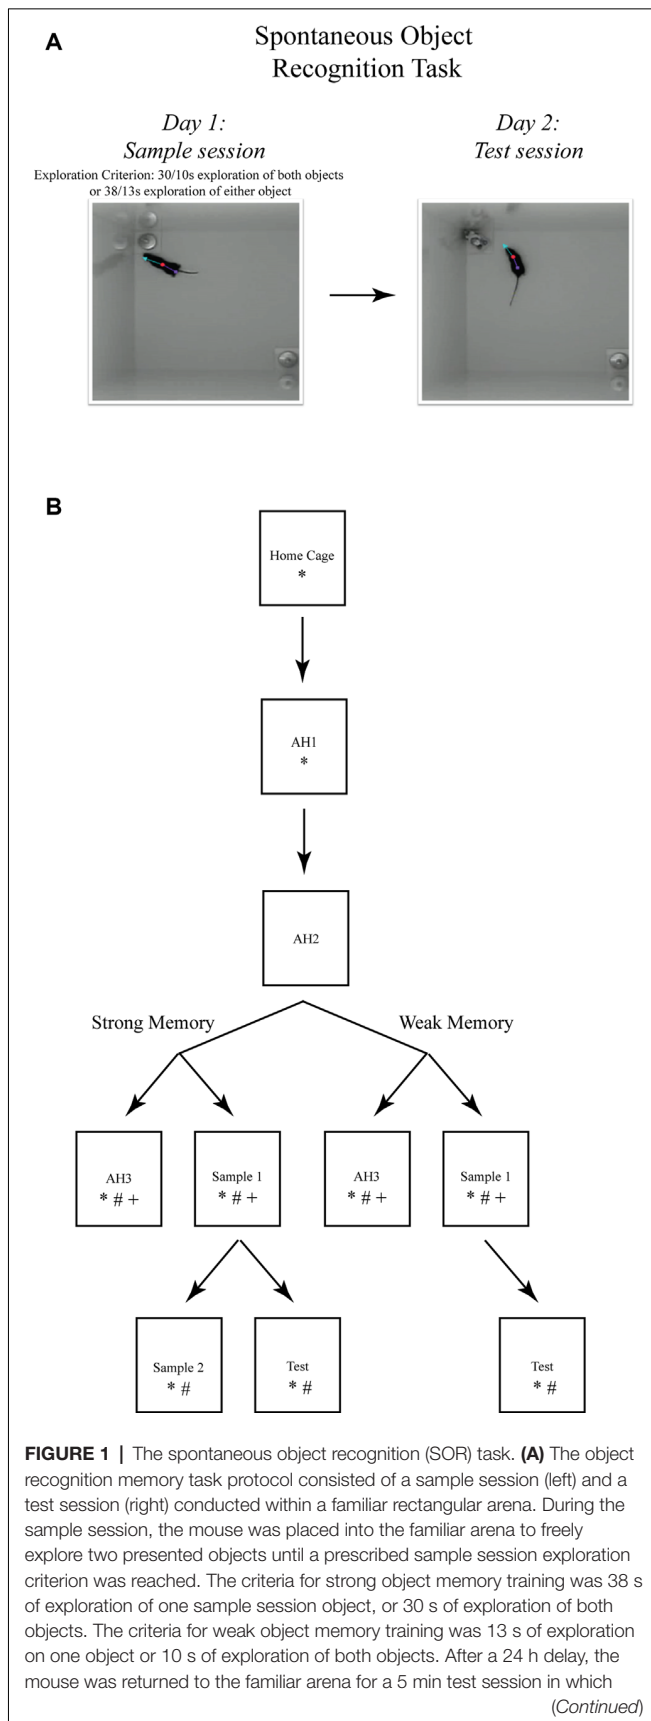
A

Spontaneous Object Recognition Task

Day 1: Sample session

Exploration Criterion: 30/10s exploration of both objects or 38/13s exploration of either object

Day 2: Test session

B

Home Cage
*

AH1
*

AH2

Strong Memory

Weak Memory

AH3
* # +

Sample 1
* # +

AH3
* # +

Sample 1
* # +

Sample 2
* #

Test
* #

Test
* #

**FIGURE 1 |** The spontaneous object recognition (SOR) task. **(A)** The object recognition memory task protocol consisted of a sample session (left) and a test session (right) conducted within a familiar rectangular arena. During the sample session, the mouse was placed into the familiar arena to freely explore two presented objects until a prescribed sample session exploration criterion was reached. The criteria for strong object memory training was 38 s of exploration of one sample session object, or 30 s of exploration of both objects. The criteria for weak object memory training was 13 s of exploration on one object or 10 s of exploration of both objects. After a 24 h delay, the mouse was returned to the familiar arena for a 5 min test session in which

(*Continued*)